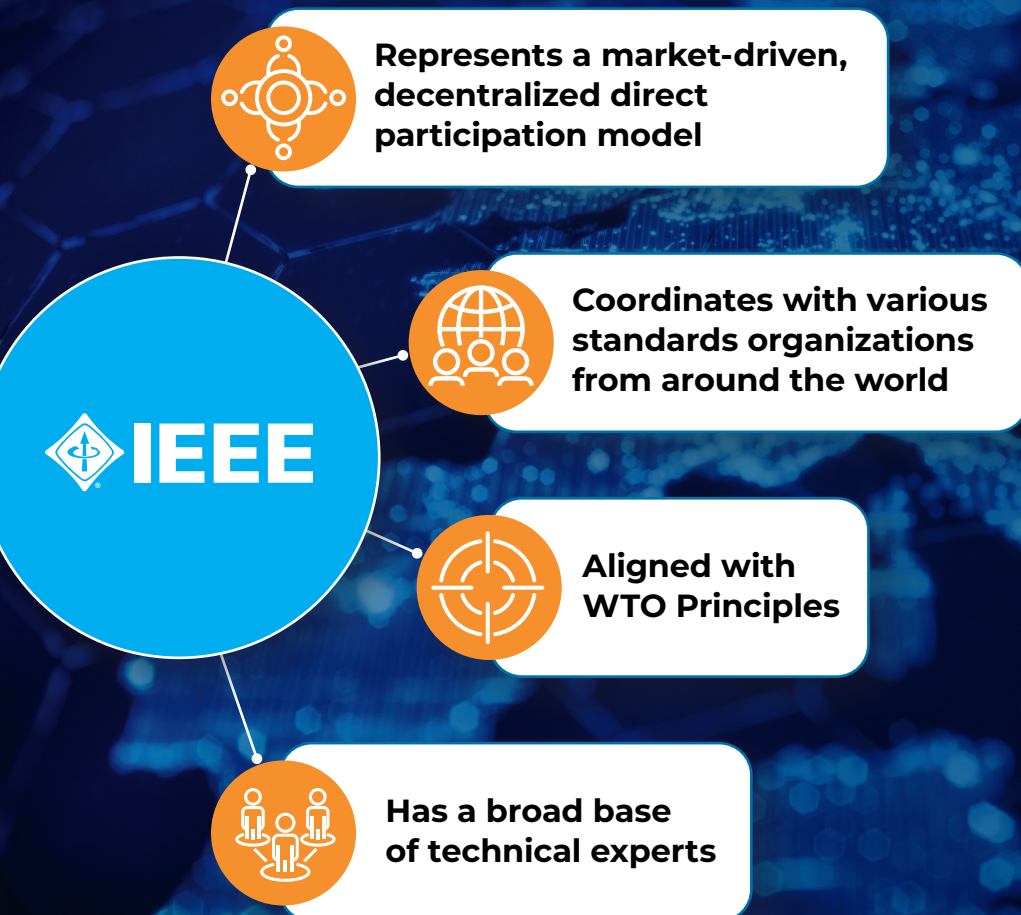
IEEE

Represents a market-driven, decentralized direct participation model

Coordinates with various standards organizations from around the world

Aligned with WTO Principles

Has a broad base of technical experts